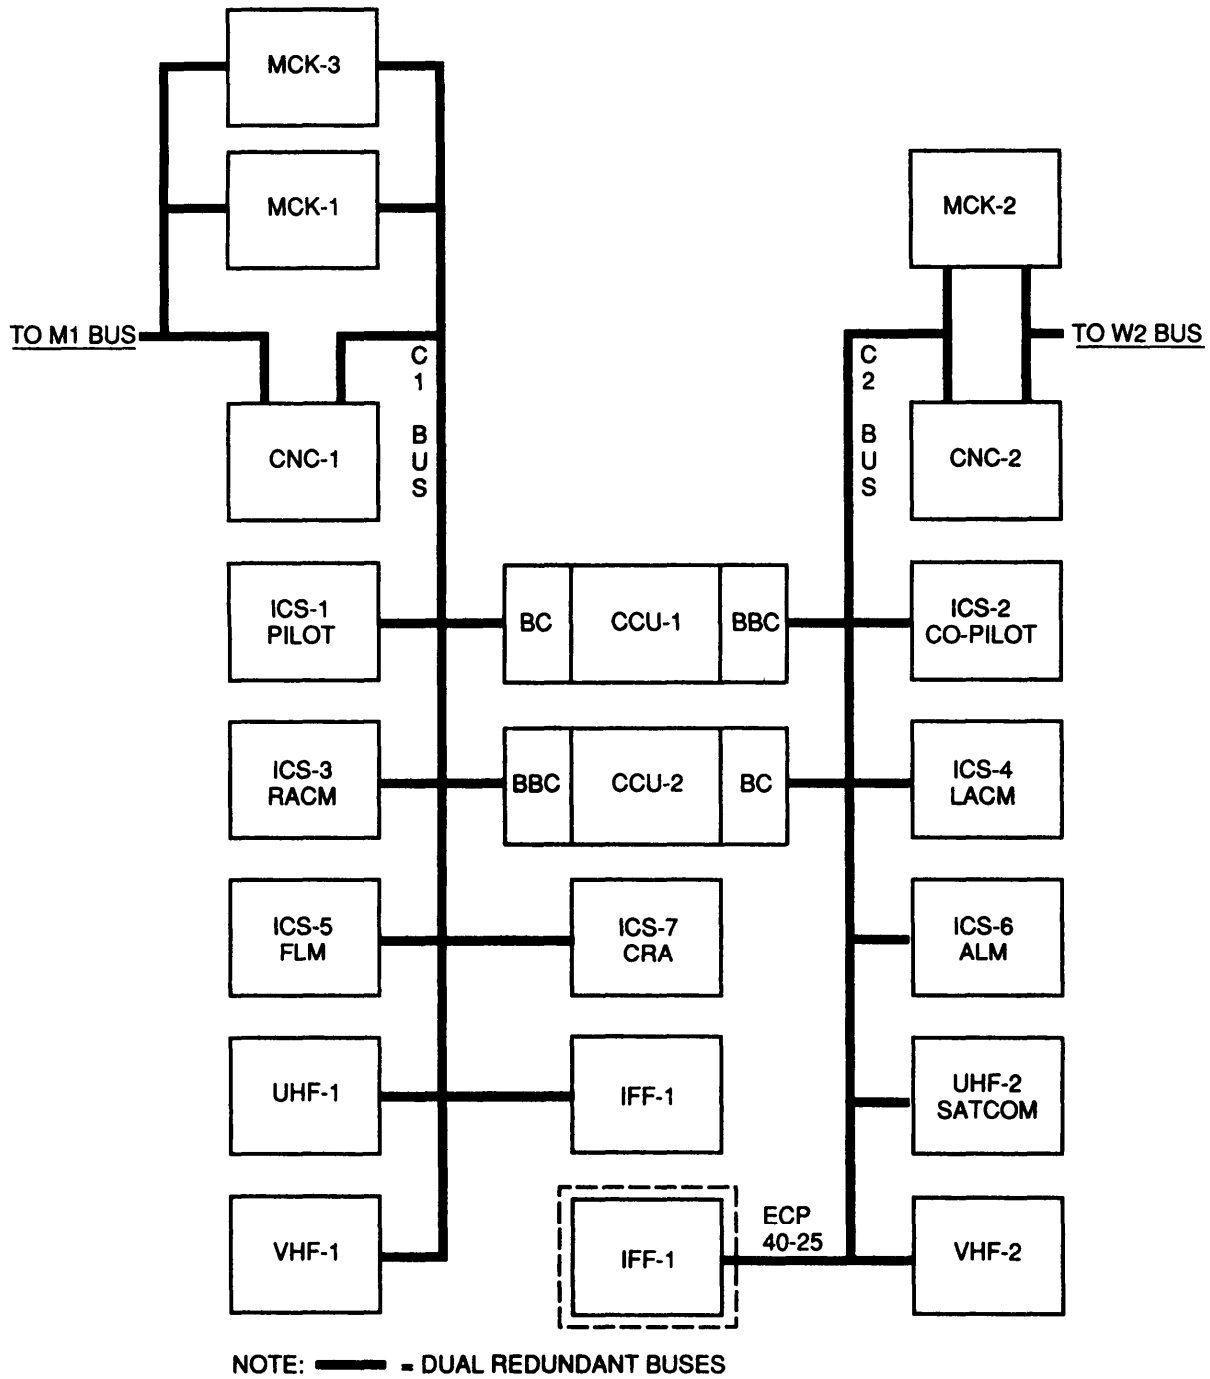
MCK-3

MCK-1

MCK-2

TO M1 BUS

TO W2 BUS

C 1 BUS

C 2 BUS

CNC-1

CNC-2

ICS-1 PILOT

BC

CCU-1

BBC

ICS-2 CO-PILOT

ICS-3 RACM

BBC

CCU-2

BC

ICS-4 LACM

ICS-5 FLM

ICS-7 CRA

ICS-6 ALM

UHF-1

IFF-1

UHF-2 SATCOM

VHF-1

IFF-1

ECP 40-25

VHF-2

NOTE: = DUAL REDUNDANT BUSES